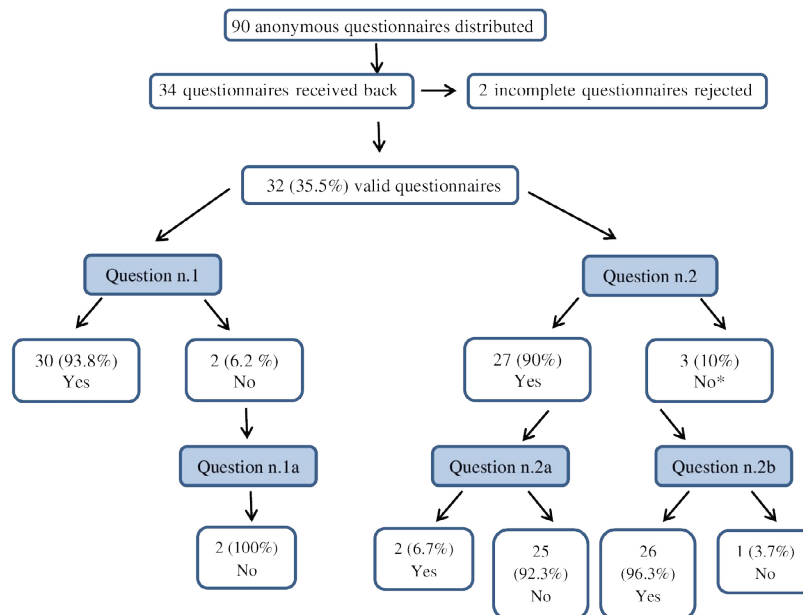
90 anonymous questionnaires distributed

34 questionnaires received back

2 incomplete questionnaires rejected

32 (35.5%) valid questionnaires

Question n.1

Question n.2

30 (93.8%)
Yes

2 (6.2 %)
No

27 (90%)
Yes

3 (10%)
No*

Question n.1a

Question n.2a

Question n.2b

2 (100%)
No

2 (6.7%)
Yes

25
(92.3%)
No

26
(96.3%)
Yes

1 (3.7%)
No